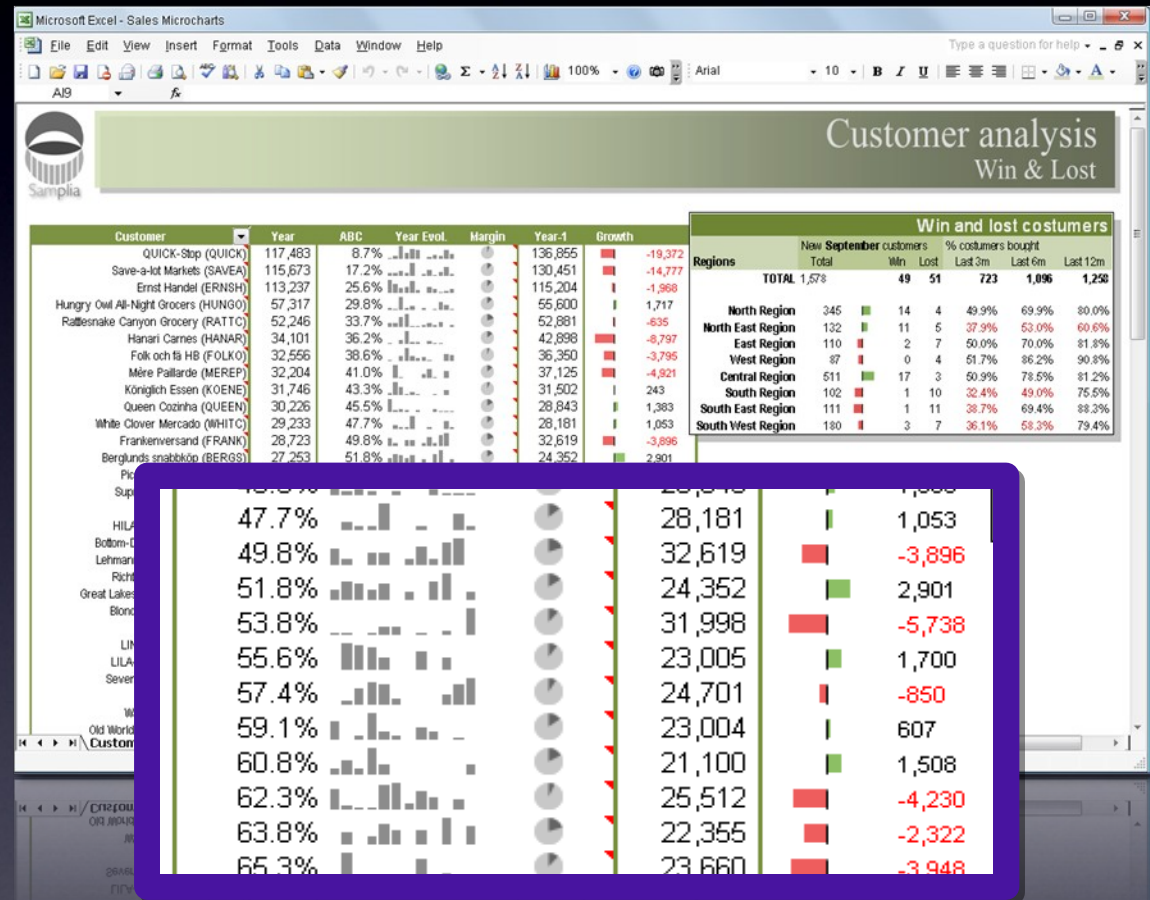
Microsoft Excel - Sales Microcharts

File Edit View Insert Format Tools Data Window Help

Type a question for help

100% Arial 10 B I U

AI9 fx

Samplia

Customer analysis
Win & Lost

| Customer | Year | ABC | Year Evol. | Margin | Year-1 | Growth |
|---|---|---|---|---|---|---|
| QUICK-Stop (QUICK) | 117,483 | 8.7% | | | 136,855 | -19,372 |
| Save-a-lot Markets (SAVEA) | 115,673 | 17.2% | | | 130,451 | -14,777 |
| Ernst Handel (ERNSH) | 113,237 | 25.6% | | | 115,204 | -1,968 |
| Hungry Owl All-Night Grocers (HUNGO) | 57,317 | 29.8% | | | 55,600 | 1,717 |
| Rattlesnake Canyon Grocery (RATTC) | 52,246 | 33.7% | | | 52,881 | -635 |
| Hanari Carnes (HANAR) | 34,101 | 36.2% | | | 42,898 | -8,797 |
| Folk och fä HB (FOLKO) | 32,556 | 38.6% | | | 36,350 | -3,795 |
| Mère Paillarde (MEREP) | 32,204 | 41.0% | | | 37,125 | -4,921 |
| Königlich Essen (KOENE) | 31,746 | 43.3% | | | 31,502 | 243 |
| Queen Cozinha (QUEEN) | 30,226 | 45.5% | | | 28,843 | 1,383 |
| White Clover Mercado (WHITC) | 29,233 | 47.7% | | | 28,181 | 1,053 |
| Frankenversand (FRANK) | 28,723 | 49.8% | | | 32,619 | -3,896 |
| Berglunds snabbköp (BERGS) | 27,253 | 51.8% | | | 24,352 | 2,901 |

Pic
Sup
HILA
Bottom-D
Lehman
Richt
Great Lakes
Blond
LIN
LILA
Sever
W
Old World
Custom

Win and lost costumers

| Regions | New September customers Total | | Win | Lost | % costumers bought Last 3m | Last 6m | Last 12m |
|---|---|---|---|---|---|---|---|
| TOTAL | 1,578 | | 49 | 51 | 723 | 1,096 | 1,258 |
| North Region | 345 | | 14 | 4 | 49.9% | 69.9% | 80.0% |
| North East Region | 132 | | 11 | 5 | 37.9% | 53.0% | 60.6% |
| East Region | 110 | | 2 | 7 | 50.0% | 70.0% | 81.8% |
| West Region | 87 | | 0 | 4 | 51.7% | 86.2% | 90.8% |
| Central Region | 511 | | 17 | 3 | 50.9% | 78.5% | 81.2% |
| South Region | 102 | | 1 | 10 | 32.4% | 49.0% | 75.5% |
| South East Region | 111 | | 1 | 11 | 38.7% | 69.4% | 88.3% |
| South West Region | 180 | | 3 | 7 | 36.1% | 58.3% | 79.4% |

| | | |
|---|---|---|
| 47.7% | 28,181 | 1,053 |
| 49.8% | 32,619 | -3,896 |
| 51.8% | 24,352 | 2,901 |
| 53.8% | 31,998 | -5,738 |
| 55.6% | 23,005 | 1,700 |
| 57.4% | 24,701 | -850 |
| 59.1% | 23,004 | 607 |
| 60.8% | 21,100 | 1,508 |
| 62.3% | 25,512 | -4,230 |
| 63.8% | 22,355 | -2,322 |
| 65.3% | 23,660 | -3,948 |